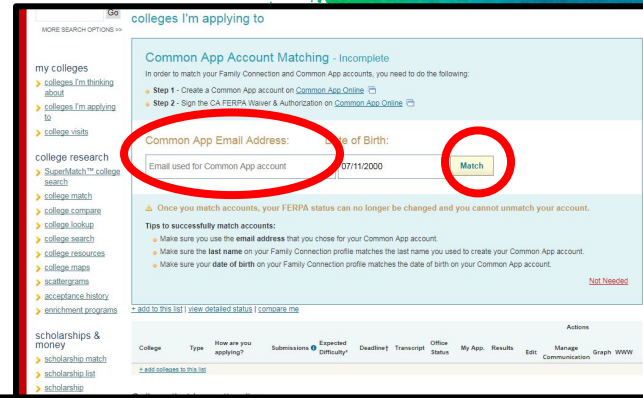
Go

MORE SEARCH OPTIONS >>

my colleges

colleges I'm thinking about

colleges I'm applying to

college visits

college research

SuperMatch™ college search

college match

college compare

college lookup

college search

college resources

college maps

scattergrams

acceptance history

enrichment programs

scholarships & money

scholarship match

scholarship list

scholarship

colleges I'm applying to

Common App Account Matching - Incomplete

In order to match your Family Connection and Common App accounts, you need to do the following:

Step 1 - Create a Common App account on Common App Online

Step 2 - Sign the CA FERPA Waiver & Authorization on Common App Online

Common App Email Address:

Date of Birth:

Email used for Common App account

07/11/2000

Match

Once you match accounts, your FERPA status can no longer be changed and you cannot unmatch your account.

Tips to successfully match accounts:

Make sure you use the email address that you chose for your Common App account.

Make sure the last name on your Family Connection profile matches the last name you used to create your Common App account.

Make sure your date of birth on your Family Connection profile matches the date of birth on your Common App account.

Not Needed

+ add to this list | view detailed status | compare me

| College | Type | How are you applying? | Submissions | Expected Difficulty* | Deadline† | Transcript | Office Status | My App. | Results | Edit | Manage Communication | Graph | WWW |
|---|---|---|---|---|---|---|---|---|---|---|---|---|---|

Actions

+ add colleges to this list